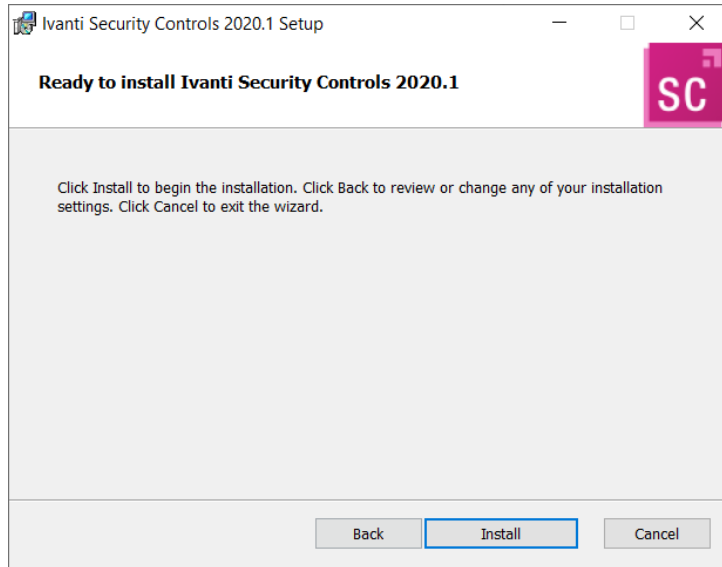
Ivanti Security Controls 2020.1 Setup

Ready to install Ivanti Security Controls 2020.1

SC

Click Install to begin the installation. Click Back to review or change any of your installation settings. Click Cancel to exit the wizard.

Back
Install
Cancel